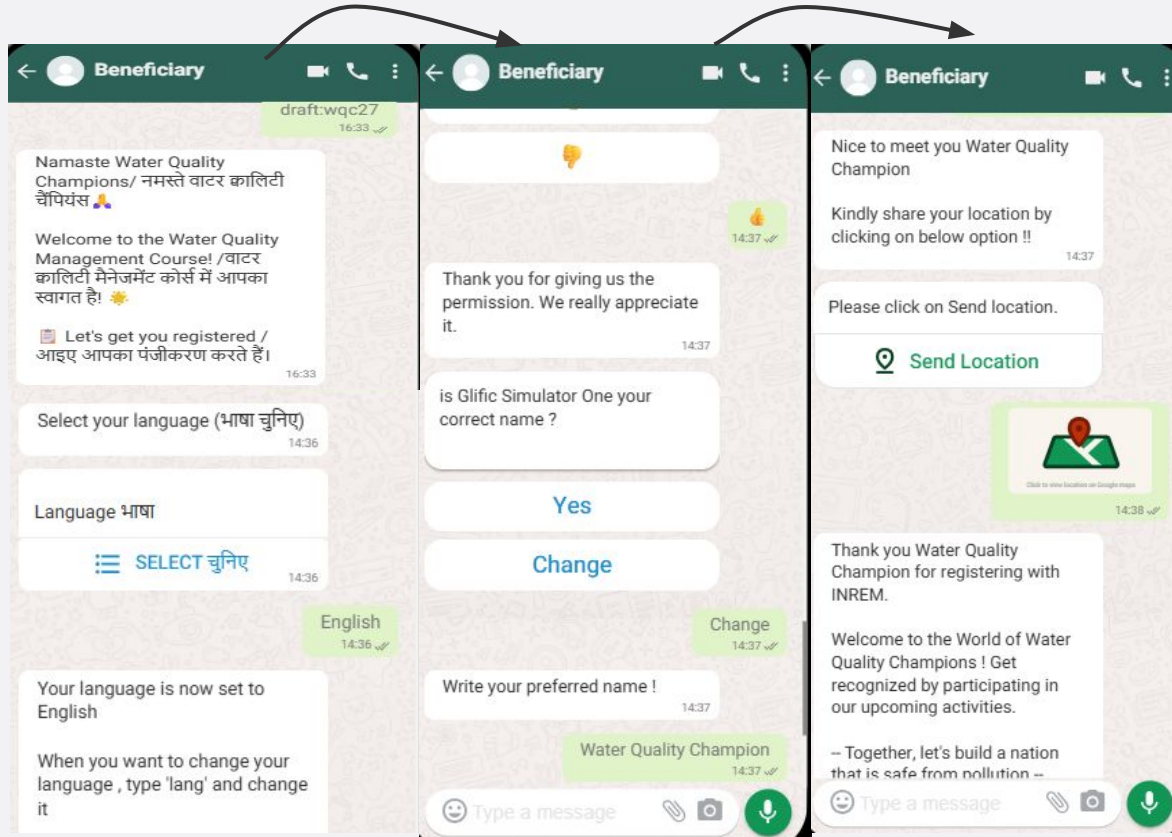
Beneficiary

draft:wqc27
16:33

Namaste Water Quality Champions/ नमस्ते वाटर क्वालिटी चैंपियंस 🙏

Welcome to the Water Quality Management Course! /वाटर क्वालिटी मैनेजमेंट कोर्स में आपका स्वागत है! ☀️

📋 Let's get you registered / आइए आपका पंजीकरण करते हैं।
16:33

Select your language (भाषा चुनिए)
14:36

Language भाषा

SELECT चुनिए
14:36

English
14:36

Your language is now set to English

When you want to change your language , type 'lang' and change it

Beneficiary

👎

👍
14:37

Thank you for giving us the permission. We really appreciate it.
14:37

is Glific Simulator One your correct name ?

Yes

Change

Change
14:37

Write your preferred name !
14:37

Water Quality Champion
14:37

Type a message

Beneficiary

Nice to meet you Water Quality Champion

Kindly share your location by clicking on below option !!
14:37

Please click on Send location.

Send Location

Click to view location on Google maps
14:38

Thank you Water Quality Champion for registering with INREM.

Welcome to the World of Water Quality Champions ! Get recognized by participating in our upcoming activities.

-- Together, let's build a nation that is safe from pollution --

Type a message